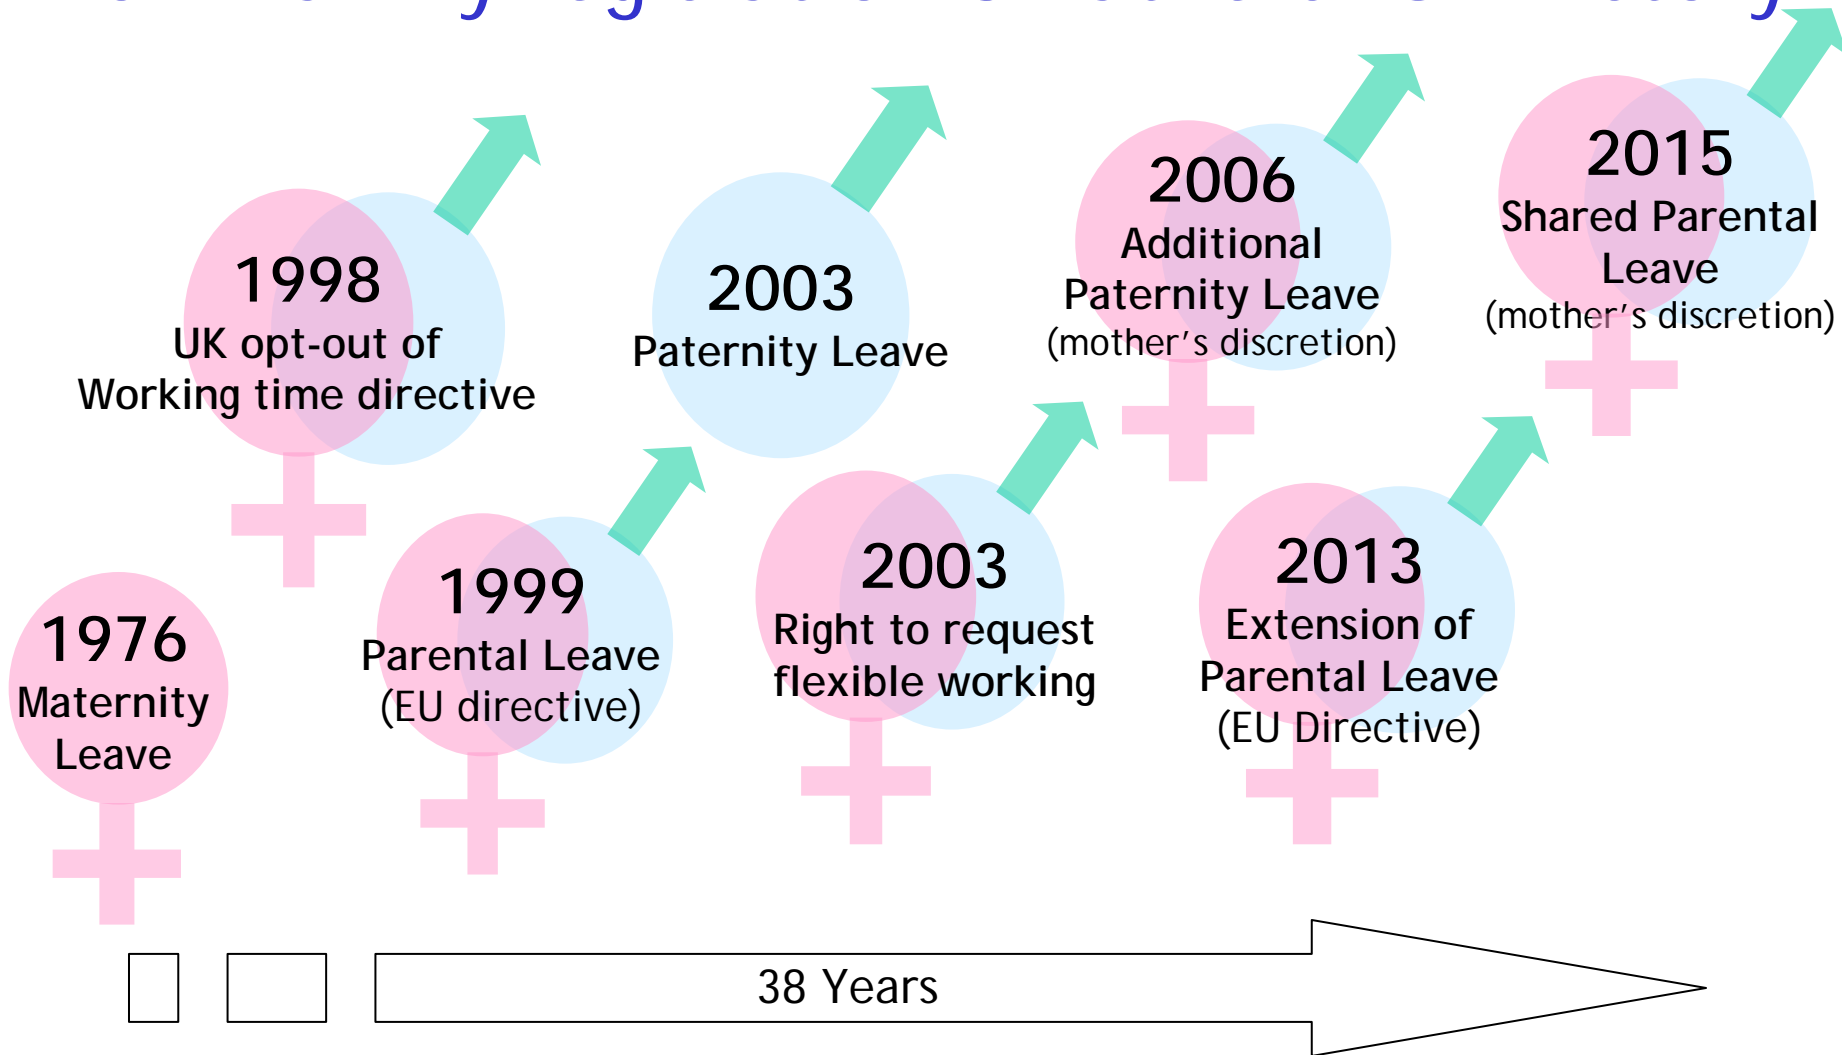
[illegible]

1998
UK opt-out of Working time directive

2003
Paternity Leave

2006
Additional Paternity Leave
(mother's discretion)

2015
Shared Parental Leave
(mother's discretion)

1976
Maternity Leave

1999
Parental Leave
(EU directive)

2003
Right to request flexible working

2013
Extension of Parental Leave
(EU Directive)

38 Years